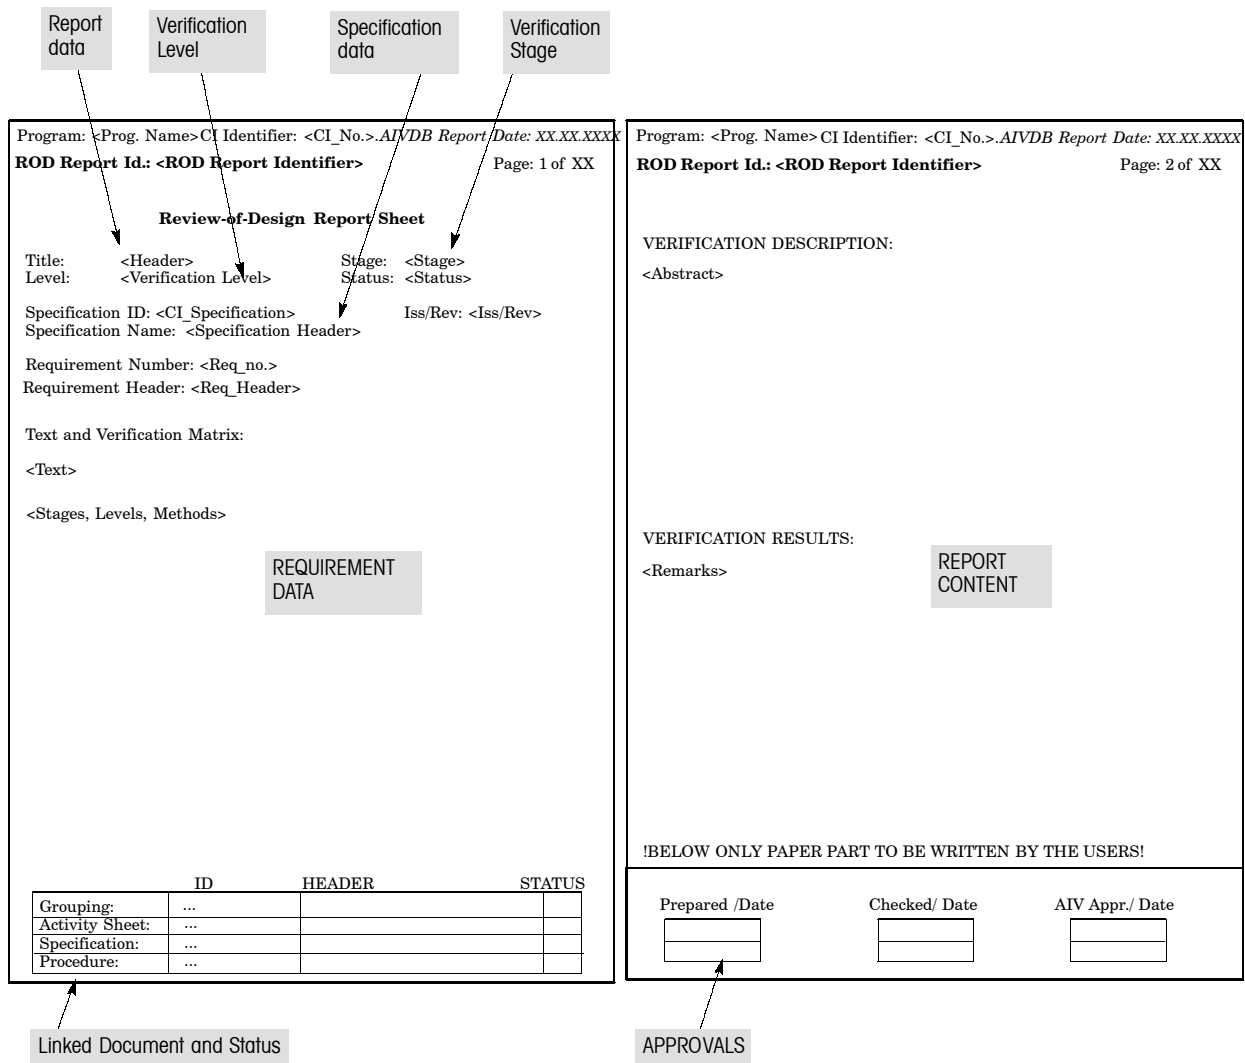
Report data

Verification Level

Specification data

Verification Stage

Program: <Prog. Name> CI Identifier: <CI_No.>. *AIVDB Report Date: XX.XX.XXXX*
ROD Report Id.: <ROD Report Identifier>
Page: 1 of XX

Review-of-Design Report Sheet

Title: <Header>
Stage: <Stage>
Level: <Verification Level>
Status: <Status>

Specification ID: <CI_Specification>
Iss/Rev: <Iss/Rev>
Specification Name: <Specification Header>

Requirement Number: <Req_no.>
Requirement Header: <Req_Header>

Text and Verification Matrix:

<Text>

<Stages, Levels, Methods>

REQUIREMENT DATA

| | ID | HEADER | STATUS |
|---|---|---|---|
| Grouping: | ... | | |
| Activity Sheet: | ... | | |
| Specification: | ... | | |
| Procedure: | ... | | |

Linked Document and Status

Program: <Prog. Name> CI Identifier: <CI_No.>. *AIVDB Report Date: XX.XX.XXXX*
ROD Report Id.: <ROD Report Identifier>
Page: 2 of XX

VERIFICATION DESCRIPTION:

<Abstract>

VERIFICATION RESULTS:

<Remarks>

REPORT CONTENT

!BELOW ONLY PAPER PART TO BE WRITTEN BY THE USERS!

Prepared /Date
Checked/ Date
AIV Appr./ Date

APPROVALS